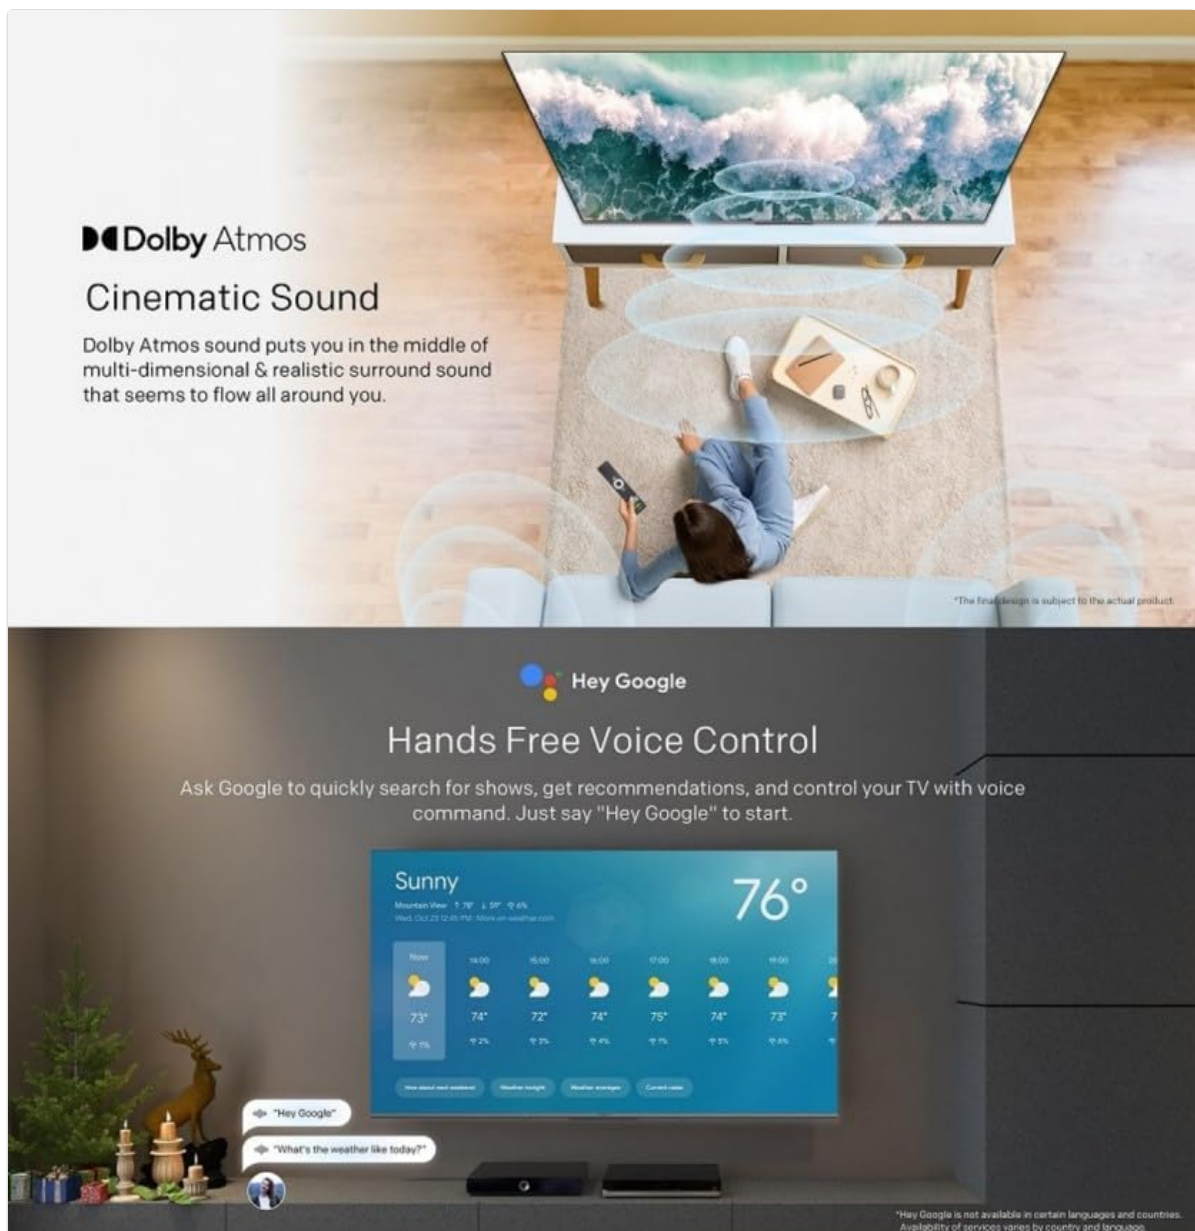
Dolby Atmos

Cinematic Sound

Dolby Atmos sound puts you in the middle of multi-dimensional & realistic surround sound that seems to flow all around you.

*The final design is subject to the actual product.

Hey Google

Hands Free Voice Control

Ask Google to quickly search for shows, get recommendations, and control your TV with voice command. Just say "Hey Google" to start.

Sunny

76°

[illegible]

| Now | 14:00 | 15:00 | 16:00 | 17:00 | 18:00 | 19:00 | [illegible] |
|---|---|---|---|---|---|---|---|
| 73° | 74° | 72° | 74° | 75° | 74° | 73° | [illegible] |
| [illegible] | 2% | 3% | 4% | 7% | 5% | 6% | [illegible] |

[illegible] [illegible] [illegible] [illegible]

"Hey Google"

"What's the weather like today?"

*Hey Google is not available in certain languages and countries. Availability of services varies by country and language.